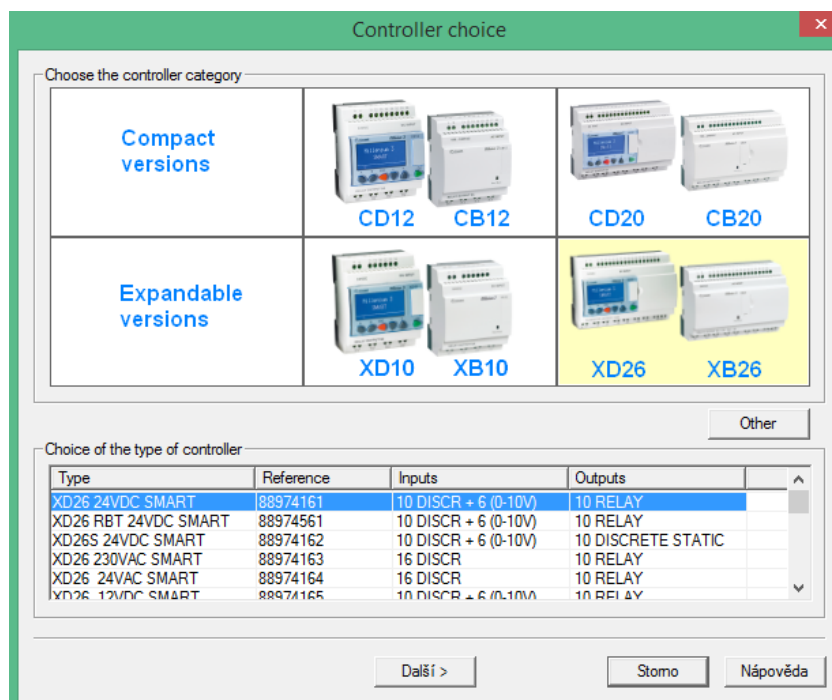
Controller choice

Choose the controller category

Compact versions

CD12 CB12

CD20 CB20

Expandable versions

XD10 XB10

XD26 XB26

Other

Choice of the type of controller

| Type | Reference | Inputs | Outputs |
|---|---|---|---|
| XD26 24VDC SMART | 88974161 | 10 DISCR + 6 (0-10V) | 10 RELAY |
| XD26 RBT 24VDC SMART | 88974561 | 10 DISCR + 6 (0-10V) | 10 RELAY |
| XD26S 24VDC SMART | 88974162 | 10 DISCR + 6 (0-10V) | 10 DISCRETE STATIC |
| XD26 230VAC SMART | 88974163 | 16 DISCR | 10 RELAY |
| XD26 24VAC SMART | 88974164 | 16 DISCR | 10 RELAY |
| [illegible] | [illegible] | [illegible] | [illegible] |

Další >

Storno

Nápověda